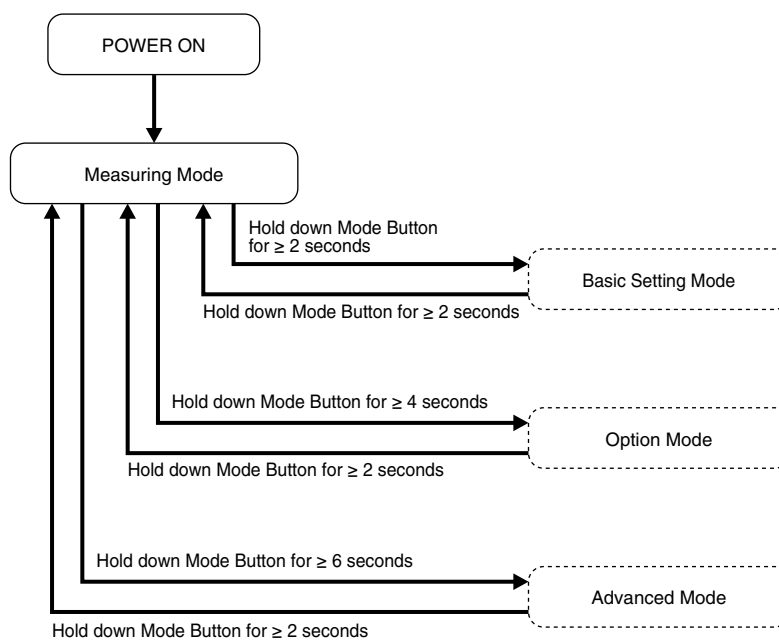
POWER ON

Measuring Mode

Hold down Mode Button for ≥ 2 seconds

Basic Setting Mode

Hold down Mode Button for ≥ 2 seconds

Hold down Mode Button for ≥ 4 seconds

Option Mode

Hold down Mode Button for ≥ 2 seconds

Hold down Mode Button for ≥ 6 seconds

Advanced Mode

Hold down Mode Button for ≥ 2 seconds